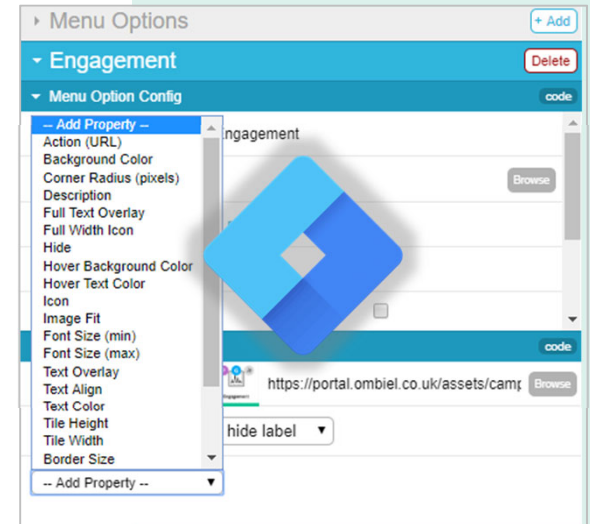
Menu Options
+ Add
Engagement
Delete
Menu Option Config
code
-- Add Property --
Action (URL)
Background Color
Corner Radius (pixels)
Description
Full Text Overlay
Full Width Icon
Hide
Hover Background Color
Hover Text Color
Icon
Image Fit
Font Size (min)
Font Size (max)
Text Overlay
Text Align
Text Color
Tile Height
Tile Width
Border Size
ngagement
Browse
code
Engagement
https://portal.ombiel.co.uk/assets/camp
Browse
hide label
-- Add Property --